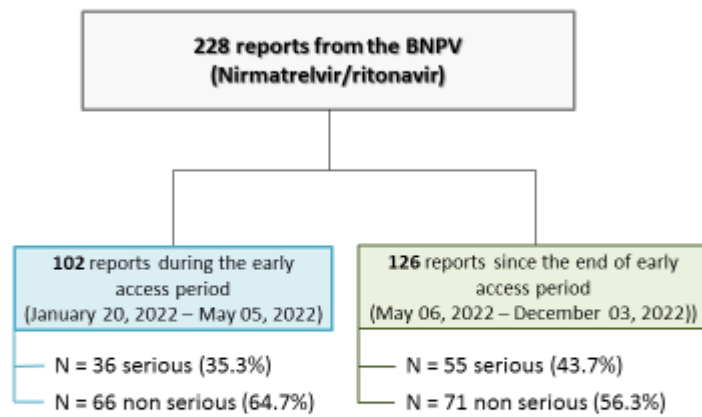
228 reports from the BNPV (Nirmatrelvir/ritonavir)

102 reports during the early access period (January 20, 2022 – May 05, 2022)

N = 36 serious (35.3%)

N = 66 non serious (64.7%)

126 reports since the end of early access period (May 06, 2022 – December 03, 2022))

N = 55 serious (43.7%)

N = 71 non serious (56.3%)